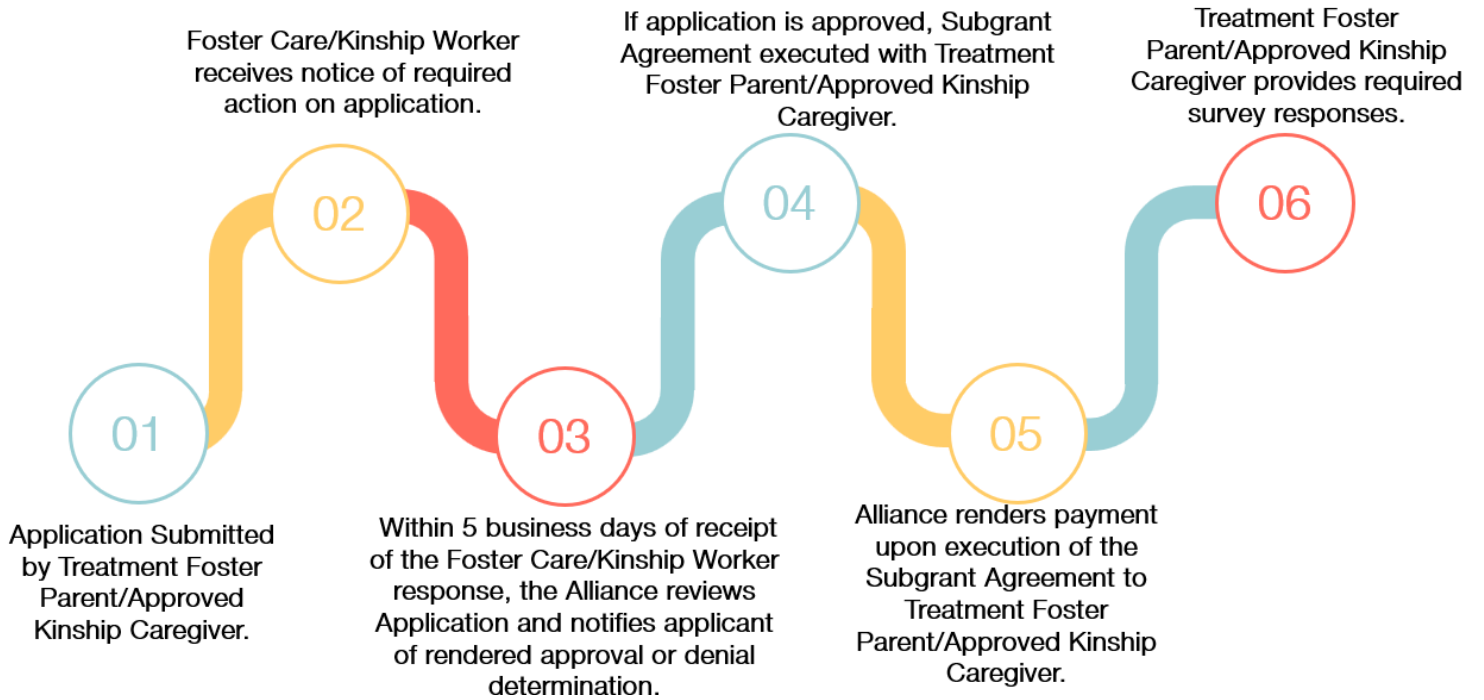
01

Application Submitted by Treatment Foster Parent/Approved Kinship Caregiver.

02

Foster Care/Kinship Worker receives notice of required action on application.

03

Within 5 business days of receipt of the Foster Care/Kinship Worker response, the Alliance reviews Application and notifies applicant of rendered approval or denial determination.

04

If application is approved, Subgrant Agreement executed with Treatment Foster Parent/Approved Kinship Caregiver.

05

Alliance renders payment upon execution of the Subgrant Agreement to Treatment Foster Parent/Approved Kinship Caregiver.

06

Treatment Foster Parent/Approved Kinship Caregiver provides required survey responses.